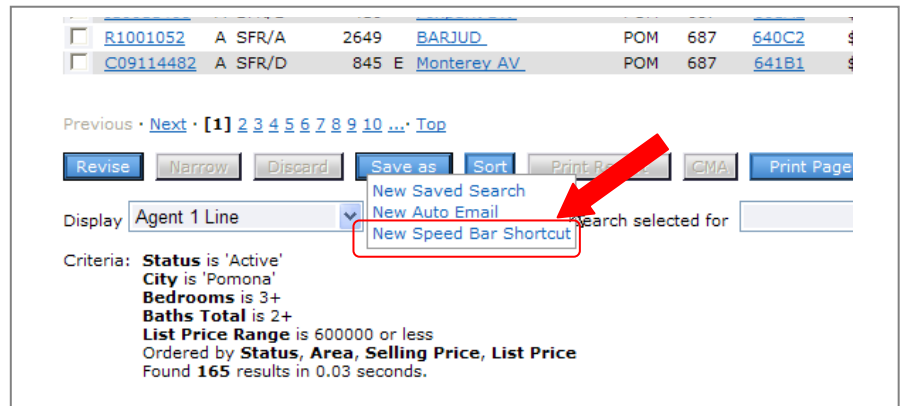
| | | | | | | | |
|---|---|---|---|---|---|---|---|
| R1001052 | A | SFR/A | 2649 | BARJUD | POM | 687 | 640C2 |
| C09114482 | A | SFR/D | 845 E | Monterey AV | POM | 687 | 641B1 |

Previous · Next · [1] 2 3 4 5 6 7 8 9 10 ... · Top

Revise Narrow Discard Save as Sort Print R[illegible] CMA Print Page

New Saved Search
New Auto Email
New Speed Bar Shortcut

Display Agent 1 Line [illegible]earch selected for

Criteria: **Status** is 'Active'
**City** is 'Pomona'
**Bedrooms** is 3+
**Baths Total** is 2+
**List Price Range** is 600000 or less
Ordered by **Status**, **Area**, **Selling Price**, **List Price**
Found **165** results in 0.03 seconds.